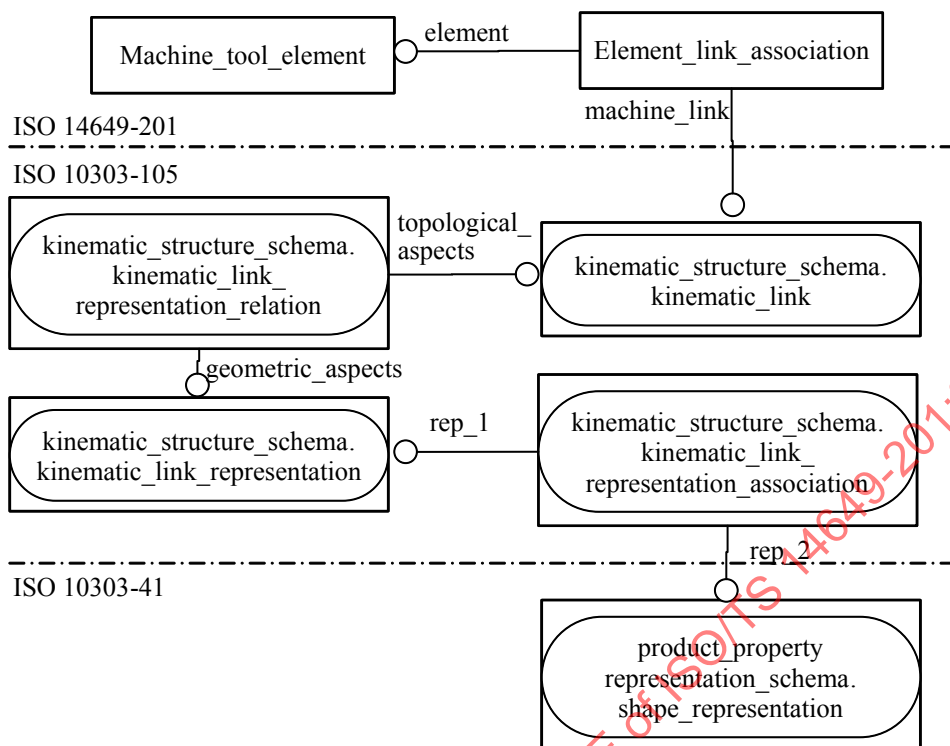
Machine_tool_element

element

Element_link_association

machine_link

ISO 14649-201

ISO 10303-105

kinematic_structure_schema. kinematic_link_ representation_relation

topological_ aspects

kinematic_structure_schema. kinematic_link

geometric_aspects

kinematic_structure_schema. kinematic_link_representation

rep_1

kinematic_structure_schema. kinematic_link_ representation_association

rep_2

ISO 10303-41

product_property representation_schema. shape_representation

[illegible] of ISO/TS 14649-201:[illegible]